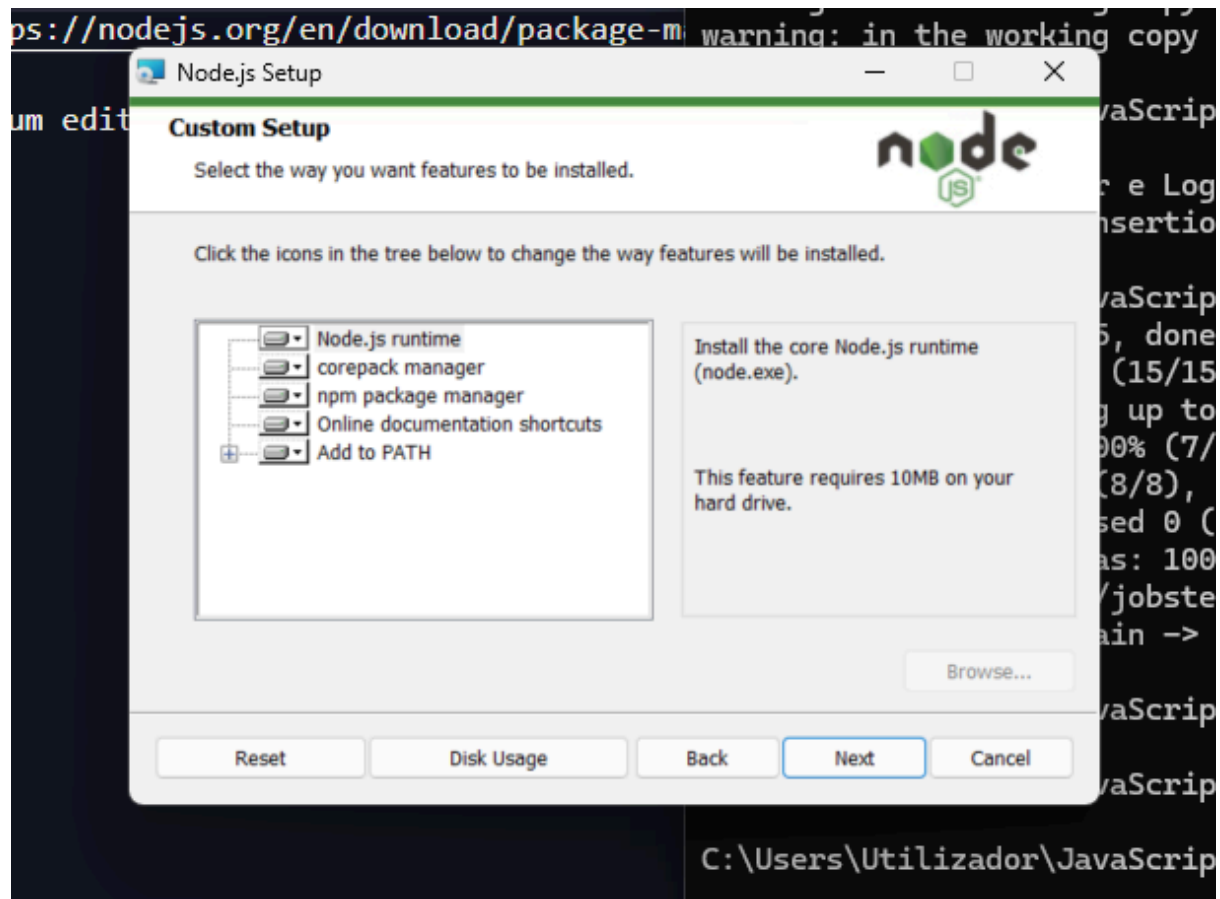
ps://nodejs.org/en/download/package-m
um edit

warning: in the working copy
aScrip
r e Log
nsertio
aScrip
5, done
(15/15
g up to
0% (7/
(8/8),
sed 0 (
as: 100
/jobste
ain ->
aScrip
aScrip
C:\Users\Utilizador\JavaScrip

Node.js Setup

Custom Setup
Select the way you want features to be installed.

node JS

Click the icons in the tree below to change the way features will be installed.

Node.js runtime
corepack manager
npm package manager
Online documentation shortcuts
Add to PATH

Install the core Node.js runtime (node.exe).

This feature requires 10MB on your hard drive.

Browse...

Reset
Disk Usage
Back
Next
Cancel